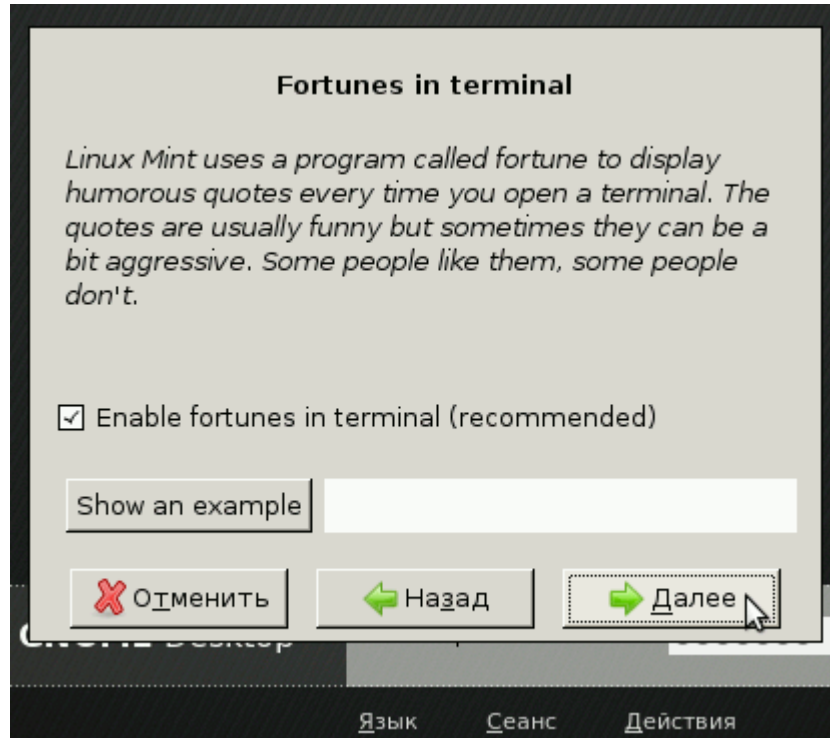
Fortunes in terminal

Linux Mint uses a program called fortune to display humorous quotes every time you open a terminal. The quotes are usually funny but sometimes they can be a bit aggressive. Some people like them, some people don't.

☑ Enable fortunes in terminal (recommended)

Show an example

Отменить

Назад

Далее

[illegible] Desktop

Язык Сеанс Действия